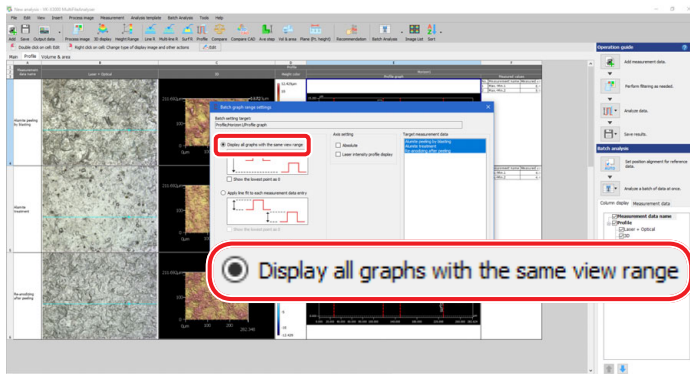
New analysis - VK-X3000 MultiFileAnalyzer

File Edit View Insert Process image Measurement Analysis template Batch Analysis Tools Help

Add Save Output data Process image 3D display Height Range Line R Multi-line R Surf R Profile Compare Compare CAD Ave step Vol & area Plane (R), height Recommendation Batch Analysis Image List Sort

Double click on cell: Edit Right click on cell: Change type of display image and other actions Edit

Main Profile Volume & area

Measurement data name Laser + Optical Height color Profile graph Measured value

Alumite peeling by blasting

Alumite treatment

Re-anodizing after peeling

Batch graph range settings

Batch setting targets
Profile/Horizon L/Profile graph

Display all graphs with the same view range

Show the lowest point as 0

Apply the fit to each measurement data entry

Show the lowest point as 0

Axis setting
Absolute
Laser intensity profile display

Target measurement data
Alumite peeling by blasting
Alumite treatment
Re-anodizing after peeling

Display all graphs with the same view range

Operation guide
Add measurement data.
Perform filtering as needed.
Analyze data.
Save results.

Batch analysis
Set position alignment for reference data.
Analyze a batch of data at once.

Column display Measurement data
Measurement data name
Profile
Laser + Optical
3D